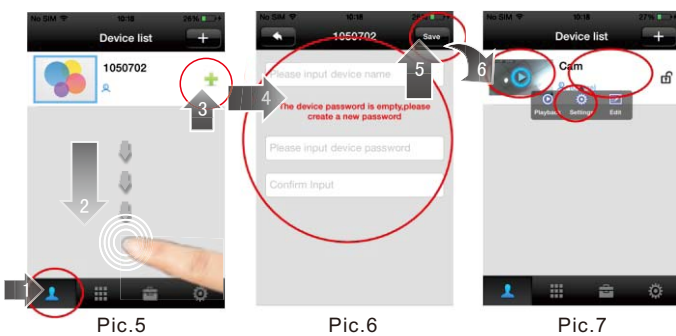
No SIM 10:18 28%
Device list +
1050702
3
2
1
Pic.5

No SIM 10:18
1050702 Save
Please input device name
4
The device password is empty,please create a new password
Please input device password
Confirm Input
5
Pic.6

No SIM 10:18 27%
Device list +
6
Cam
Playback Settings Edit
Pic.7